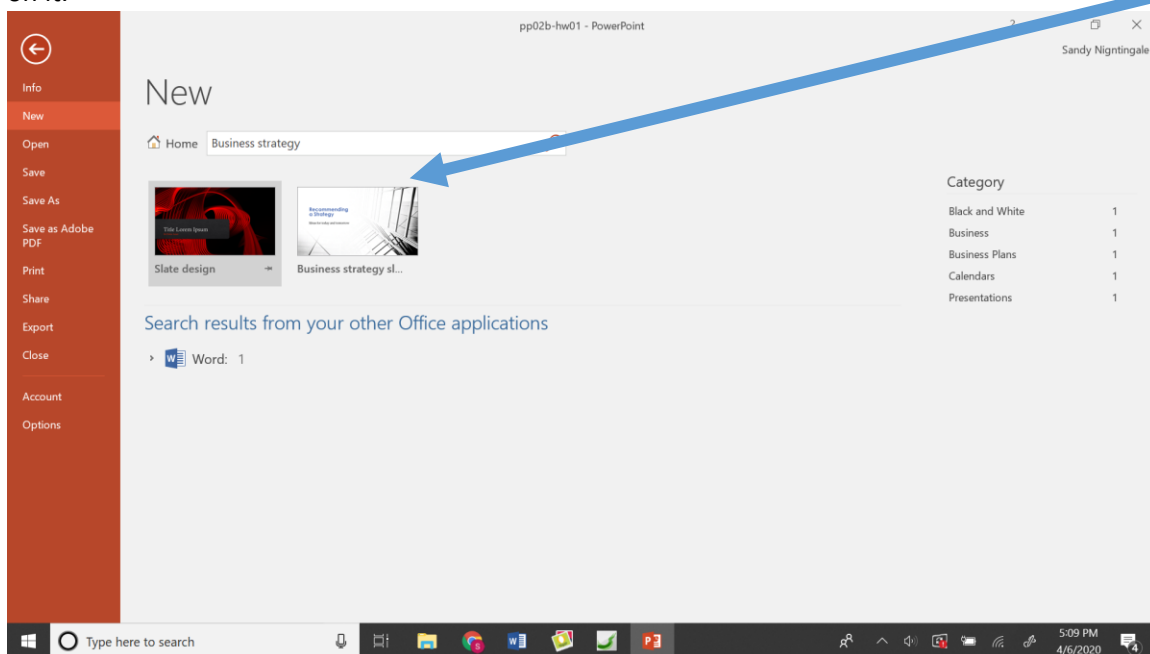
pp02b-hw01 - PowerPoint

Sandy Nigntingale

Info
New
Open
Save
Save As
Save as Adobe PDF
Print
Share
Export
Close
Account
Options

New

Home Business strategy

Title Lorem Ipsum

Slate design

Recommending a Strategy

Business strategy sl...

Category

| | |
|---|---|
| Black and White | 1 |
| Business | 1 |
| Business Plans | 1 |
| Calendars | 1 |
| Presentations | 1 |

Search results from your other Office applications

Word: 1

Type here to search

5:09 PM
4/6/2020